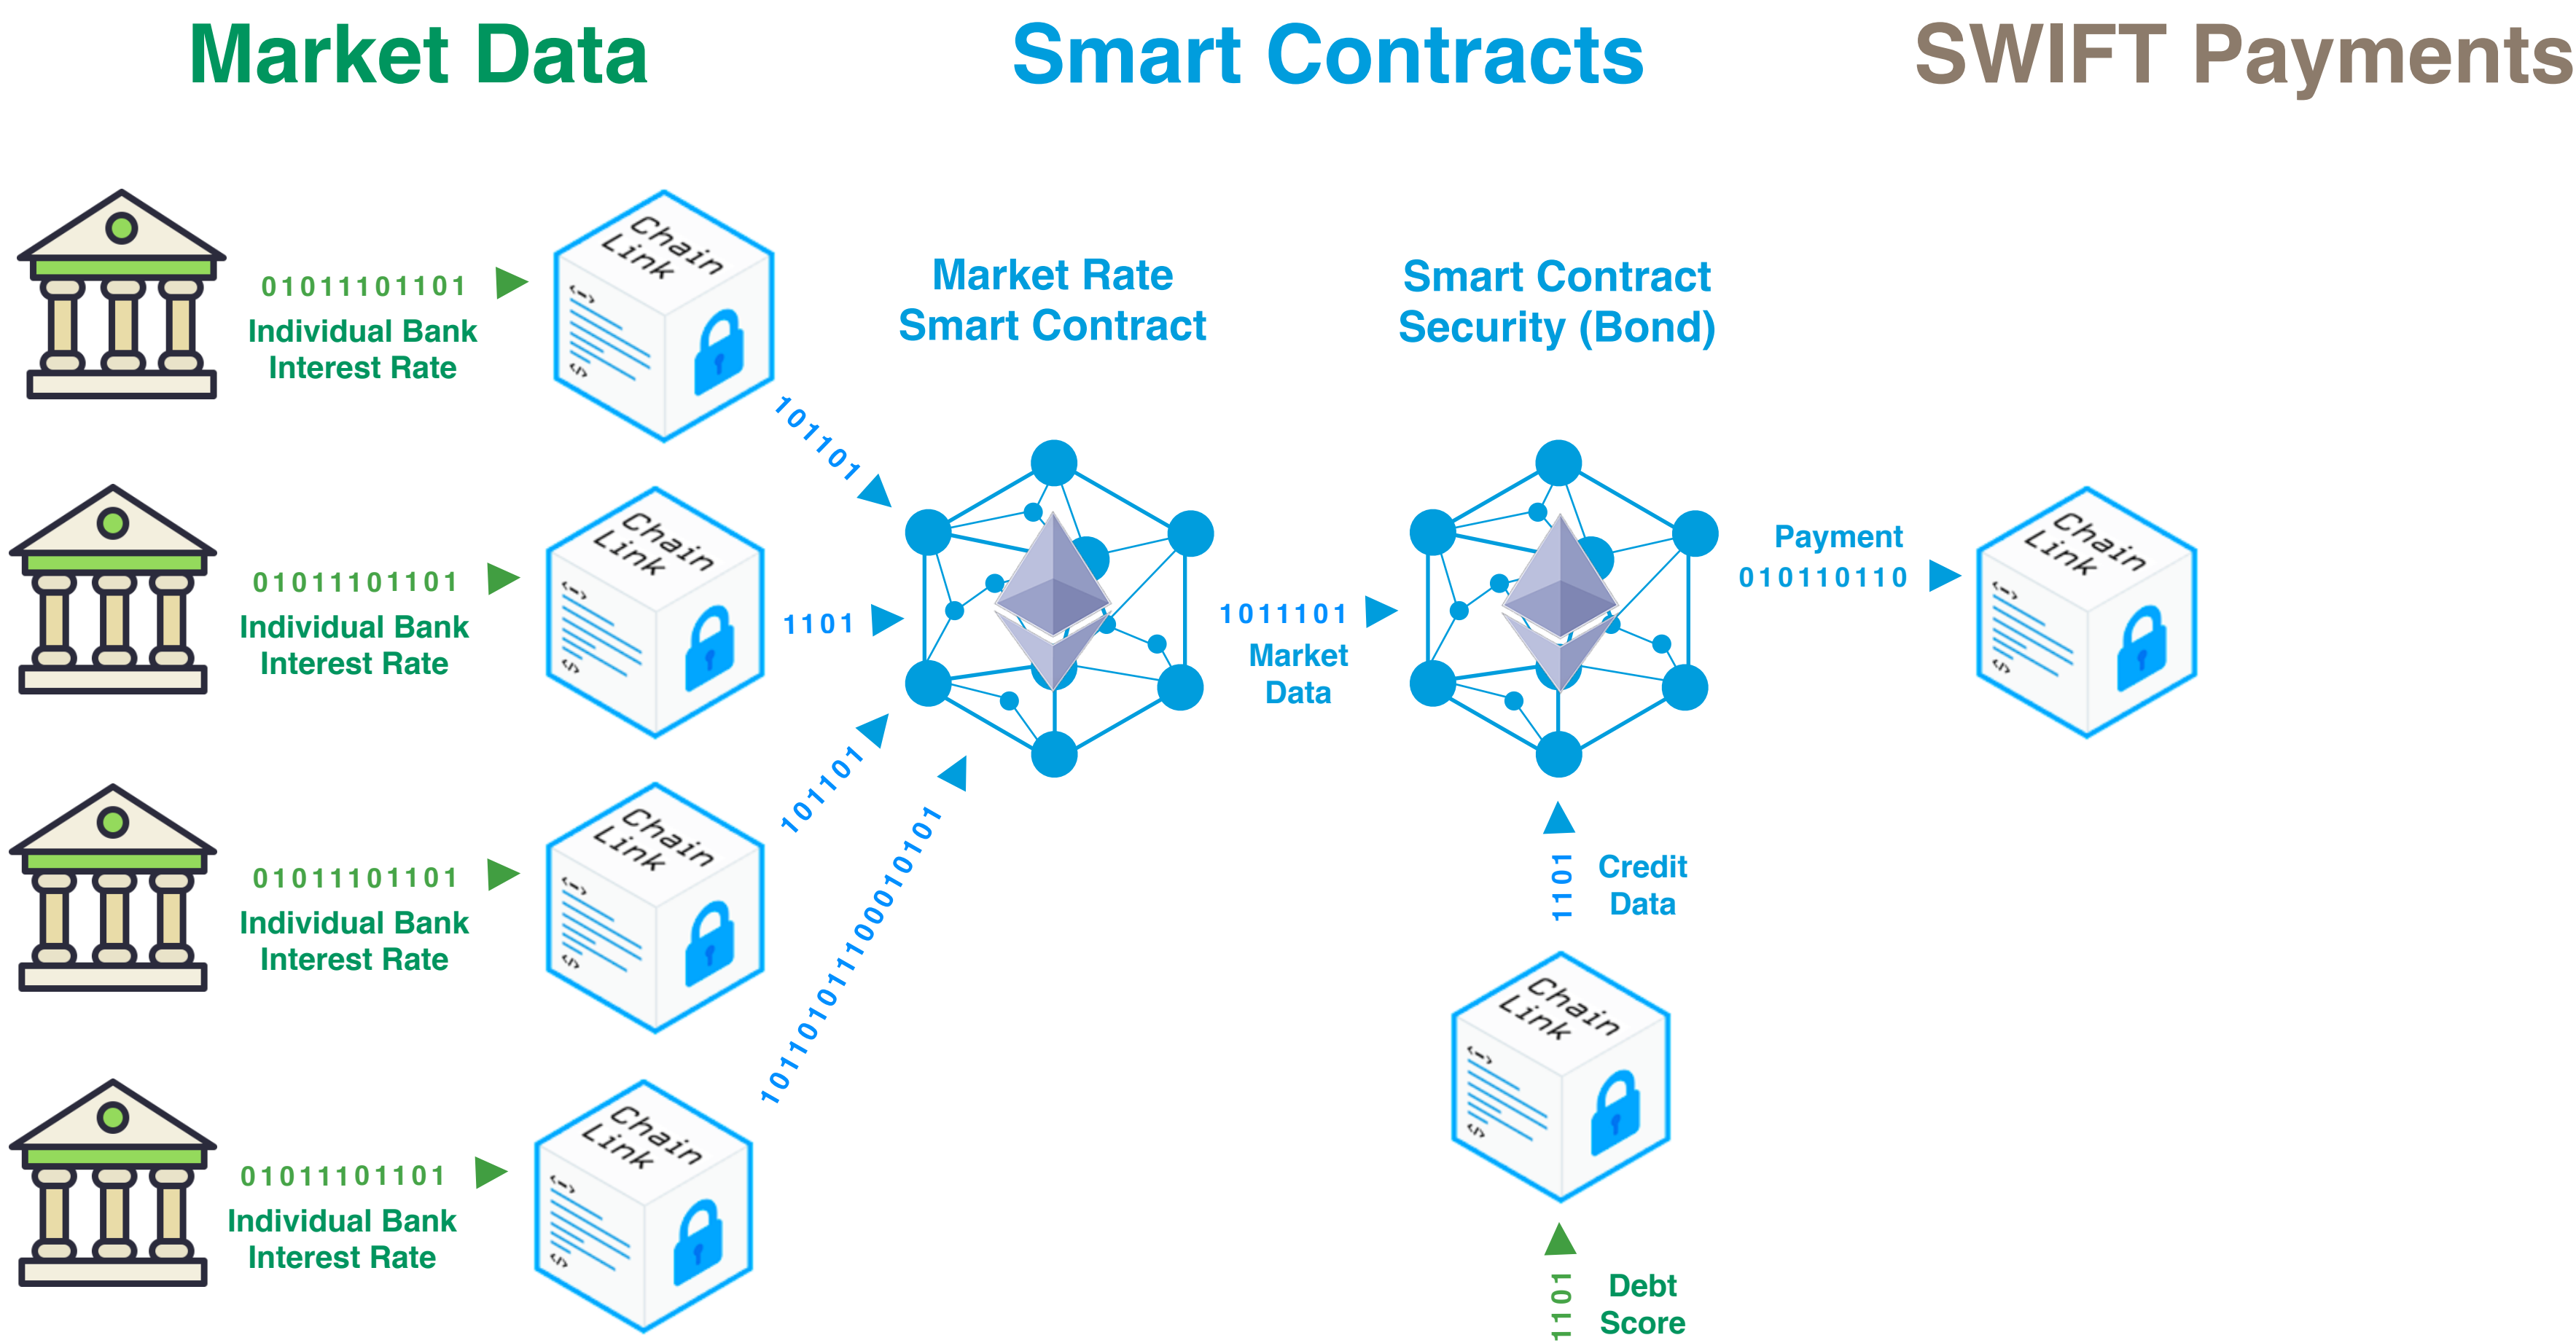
Market Data

Smart Contracts

SWIFT Payments

01011101101
Individual Bank Interest Rate

Chain Link

Market Rate Smart Contract

Smart Contract Security (Bond)

101101

01011101101
Individual Bank Interest Rate

Chain Link

1101

1011101
Market Data

Payment
010110110

Chain Link

101101

01011101101
Individual Bank Interest Rate

Chain Link

1011010111000010101

1101
Credit Data

01011101101
Individual Bank Interest Rate

Chain Link

Chain Link

1101
Debt Score